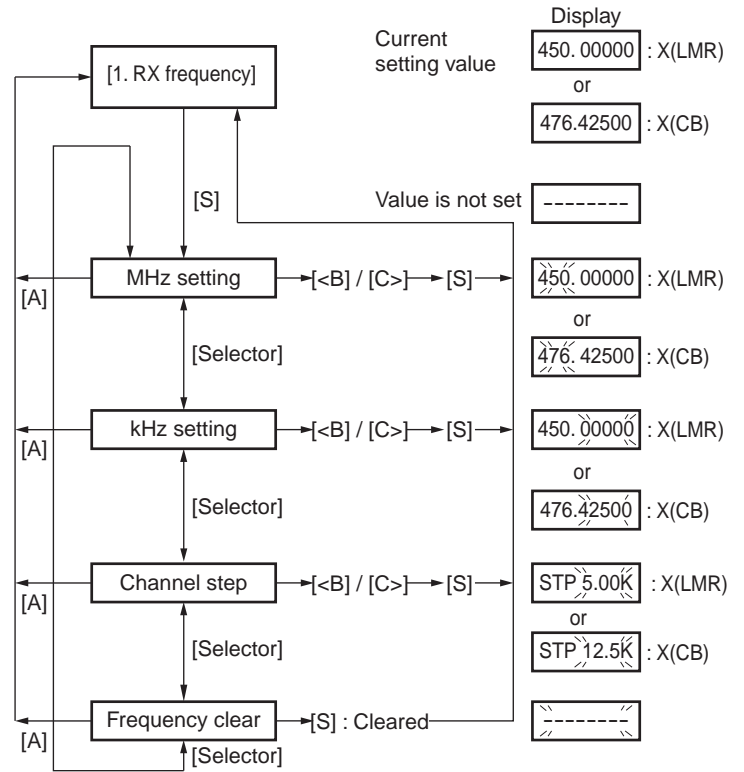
Current setting value

Display

450. 00000 : X(LMR)

or

476.42500 : X(CB)

[1. RX frequency]

[S]

Value is not set

--------

MHz setting

[<B] / [C>]

[S]

450. 00000 : X(LMR)

or

476. 42500 : X(CB)

[A]

[Selector]

kHz setting

[<B] / [C>]

[S]

450. 00000 : X(LMR)

or

476.42500 : X(CB)

[A]

[Selector]

Channel step

[<B] / [C>]

[S]

STP 5.00K : X(LMR)

or

STP 12.5K : X(CB)

[A]

[Selector]

Frequency clear

[S] : Cleared

--------

[A]

[Selector]